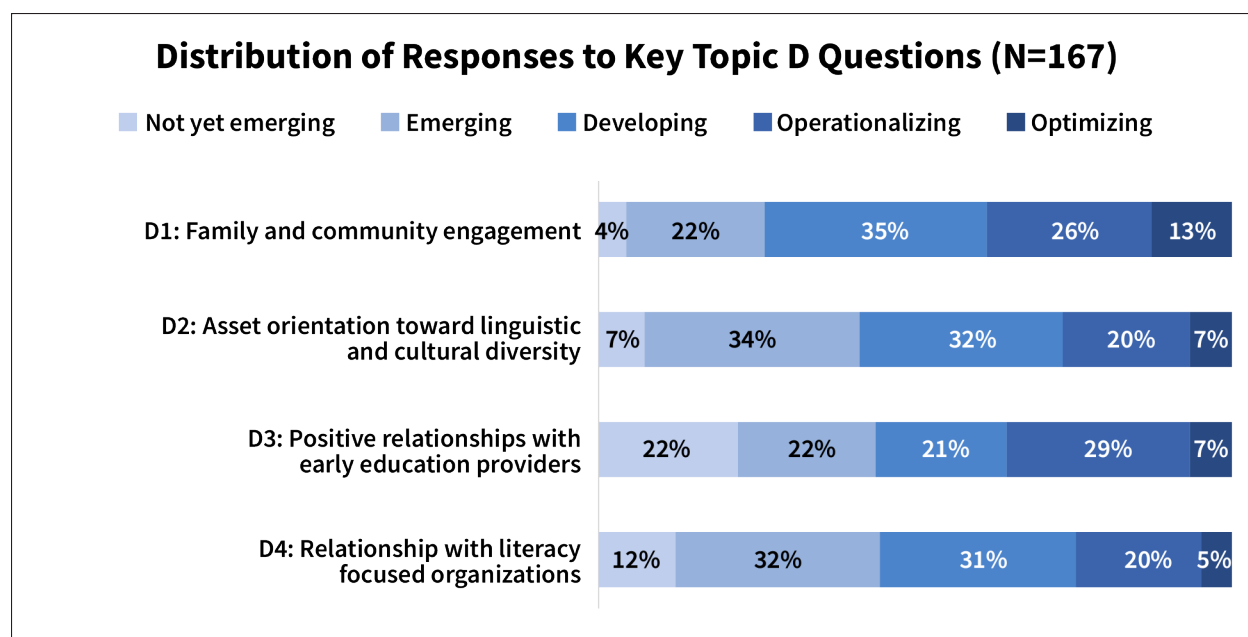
Distribution of Responses to Key Topic D Questions (N=167)

Not yet emerging   Emerging   Developing   Operationalizing   Optimizing

| | Not yet emerging | Emerging | Developing | Operationalizing | Optimizing |
|---|---|---|---|---|---|
| D1: Family and community engagement | 4% | 22% | 35% | 26% | 13% |
| D2: Asset orientation toward linguistic and cultural diversity | 7% | 34% | 32% | 20% | 7% |
| D3: Positive relationships with early education providers | 22% | 22% | 21% | 29% | 7% |
| D4: Relationship with literacy focused organizations | 12% | 32% | 31% | 20% | 5% |